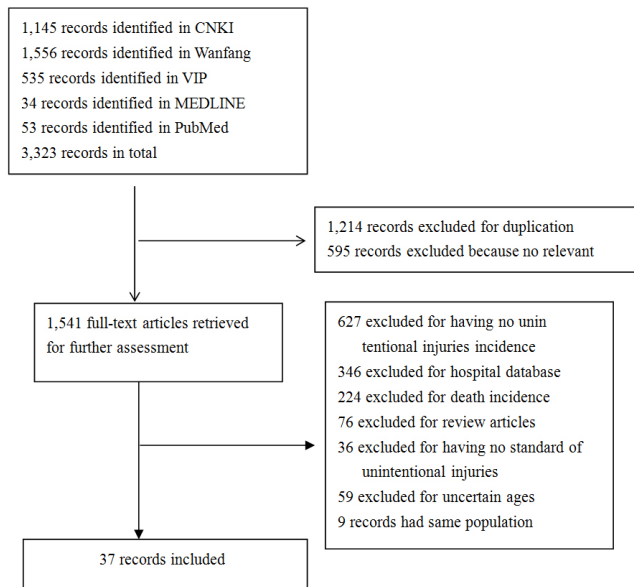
1,145 records identified in CNKI
1,556 records identified in Wanfang
535 records identified in VIP
34 records identified in MEDLINE
53 records identified in PubMed
3,323 records in total

1,214 records excluded for duplication
595 records excluded because no relevant

1,541 full-text articles retrieved for further assessment

627 excluded for having no unin tentional injuries incidence
346 excluded for hospital database
224 excluded for death incidence
76 excluded for review articles
36 excluded for having no standard of unintentional injuries
59 excluded for uncertain ages
9 records had same population

37 records included